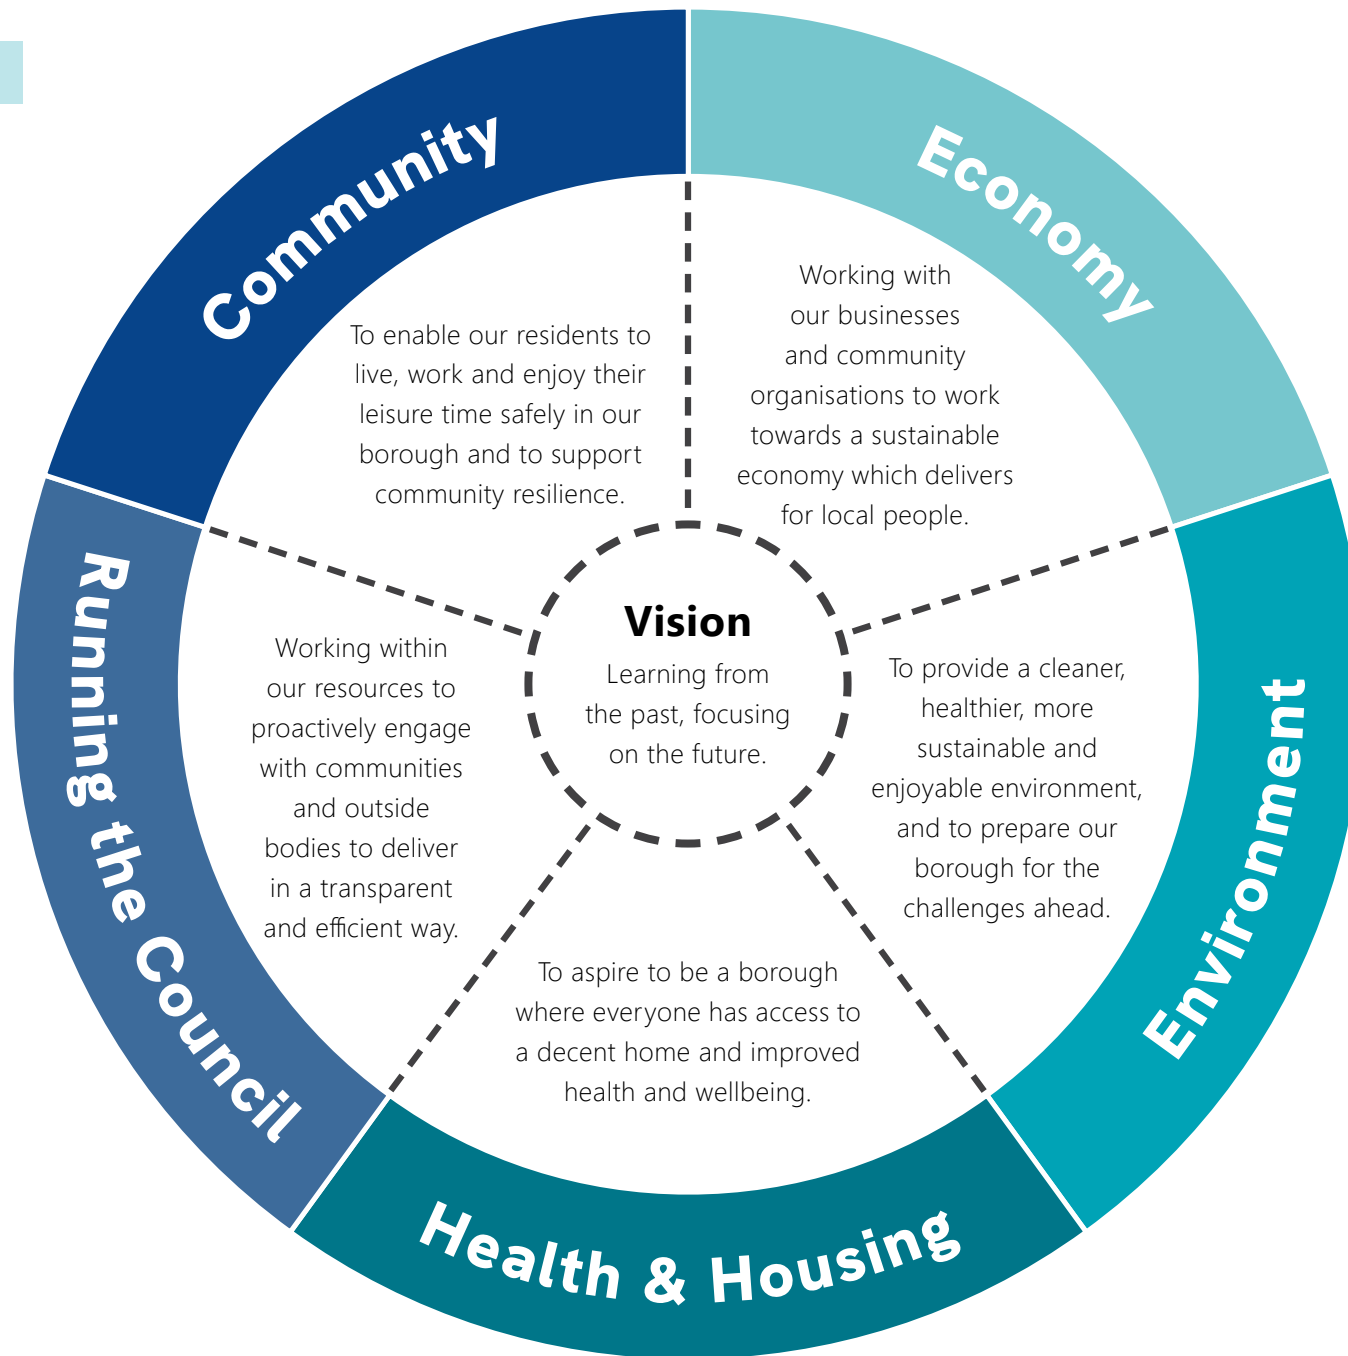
Community

To enable our residents to live, work and enjoy their leisure time safely in our borough and to support community resilience.

Economy

Working with our businesses and community organisations to work towards a sustainable economy which delivers for local people.

Vision

Learning from the past, focusing on the future.

Running the Council

Working within our resources to proactively engage with communities and outside bodies to deliver in a transparent and efficient way.

Environment

To provide a cleaner, healthier, more sustainable and enjoyable environment, and to prepare our borough for the challenges ahead.

To aspire to be a borough where everyone has access to a decent home and improved health and wellbeing.

Health & Housing